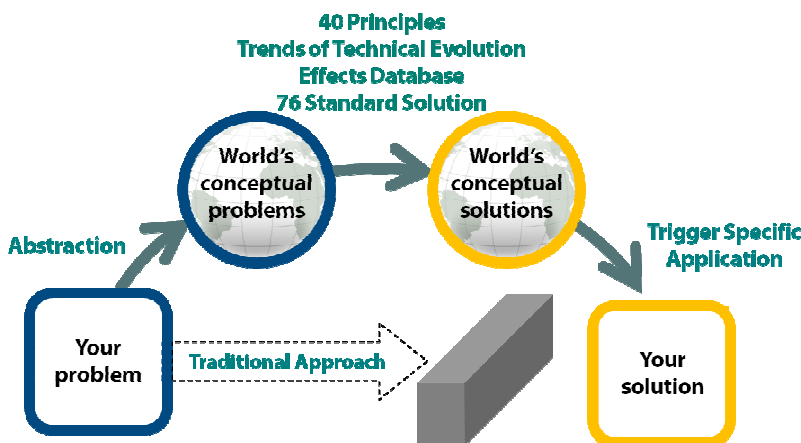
40 Principles
Trends of Technical Evolution
Effects Database
76 Standard Solution

World's conceptual problems

World's conceptual solutions

Abstraction

Trigger Specific Application

Your problem

Traditional Approach

Your solution